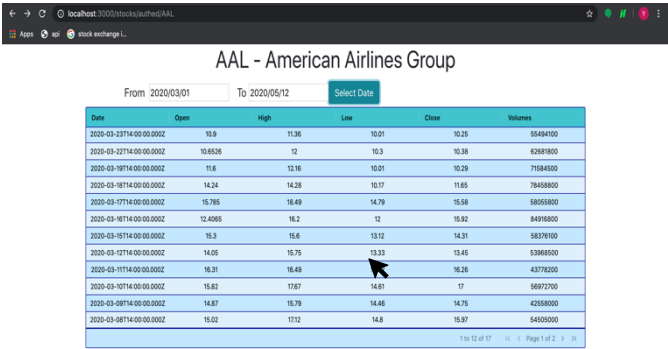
localhost:3000/stocks/authed/AAL

Apps api stock exchange i...

V

AAL - American Airlines Group

From 2020/03/01 To 2020/05/12 Select Date

| Date | Open | High | Low | Close | Volumes |
|---|---|---|---|---|---|
| 2020-03-23T14:00:00.000Z | 10.9 | 11.36 | 10.01 | 10.25 | 55494100 |
| 2020-03-22T14:00:00.000Z | 10.6526 | 12 | 10.3 | 10.38 | 62681800 |
| 2020-03-19T14:00:00.000Z | 11.6 | 12.16 | 10.01 | 10.29 | 71584500 |
| 2020-03-18T14:00:00.000Z | 14.24 | 14.28 | 10.17 | 11.65 | 78458800 |
| 2020-03-17T14:00:00.000Z | 15.785 | 18.49 | 14.79 | 15.58 | 58055800 |
| 2020-03-16T14:00:00.000Z | 12.4065 | 16.2 | 12 | 15.92 | 84916800 |
| 2020-03-15T14:00:00.000Z | 15.3 | 15.6 | 13.12 | 14.31 | 58376100 |
| 2020-03-12T14:00:00.000Z | 14.05 | 15.75 | 13.33 | 13.45 | 53968500 |
| 2020-03-11T14:00:00.000Z | 16.31 | 16.49 | | 16.26 | 43778200 |
| 2020-03-10T14:00:00.000Z | 15.82 | 17.67 | 14.61 | 17 | 56972700 |
| 2020-03-09T14:00:00.000Z | 14.87 | 15.79 | 14.46 | 14.75 | 42558000 |
| 2020-03-08T14:00:00.000Z | 15.02 | 17.12 | 14.8 | 15.97 | 54505000 |

1 to 12 of 17 |< < Page 1 of 2 > >|